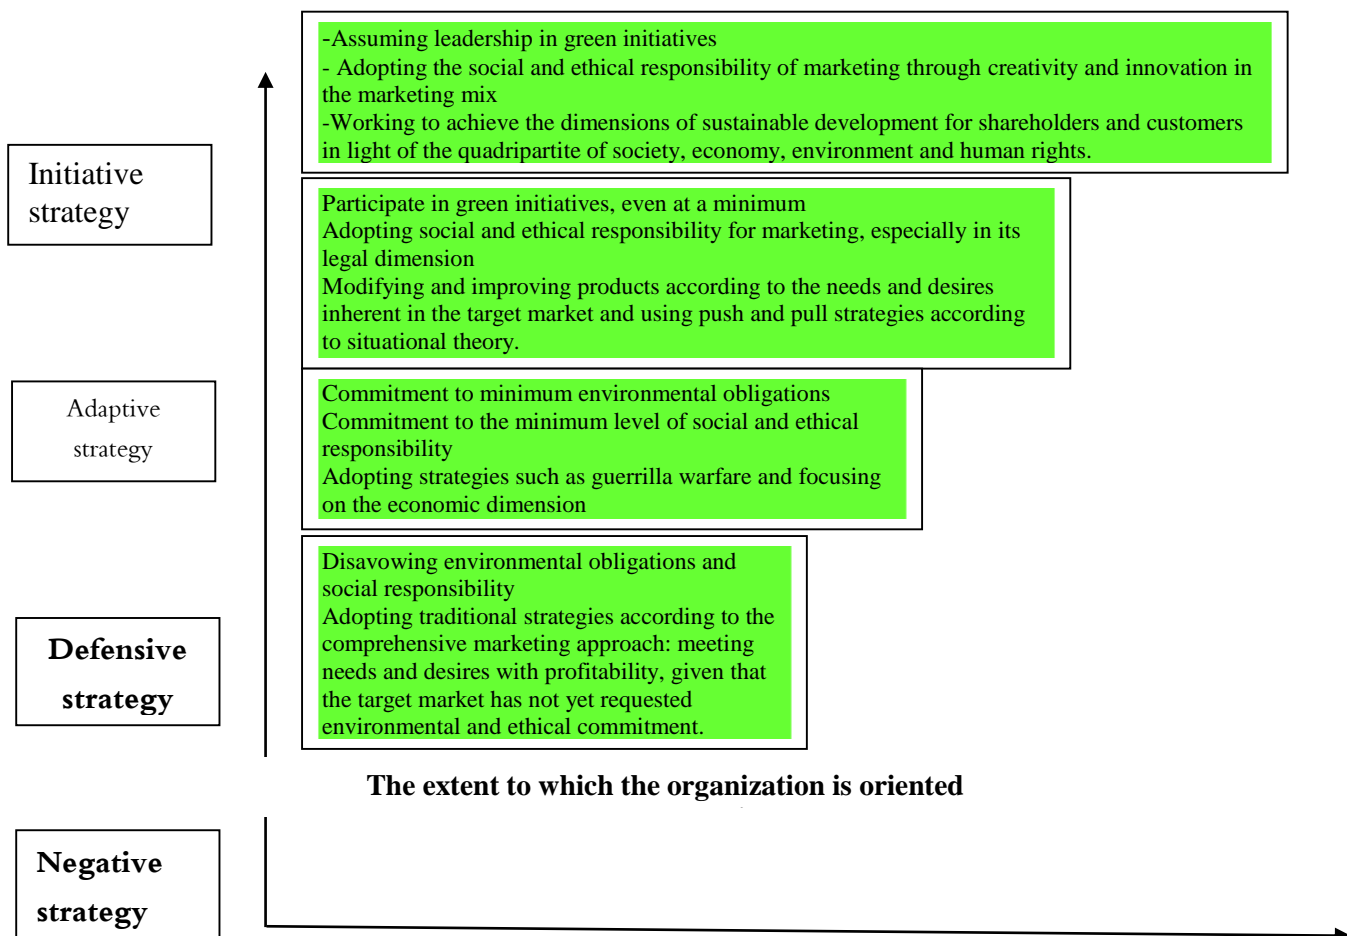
Initiative strategy

-Assuming leadership in green initiatives
- Adopting the social and ethical responsibility of marketing through creativity and innovation in the marketing mix
-Working to achieve the dimensions of sustainable development for shareholders and customers in light of the quadripartite of society, economy, environment and human rights.

Participate in green initiatives, even at a minimum
Adopting social and ethical responsibility for marketing, especially in its legal dimension
Modifying and improving products according to the needs and desires inherent in the target market and using push and pull strategies according to situational theory.

Adaptive strategy

Commitment to minimum environmental obligations
Commitment to the minimum level of social and ethical responsibility
Adopting strategies such as guerrilla warfare and focusing on the economic dimension

Defensive strategy

Disavowing environmental obligations and social responsibility
Adopting traditional strategies according to the comprehensive marketing approach: meeting needs and desires with profitability, given that the target market has not yet requested environmental and ethical commitment.

The extent to which the organization is oriented

Negative strategy